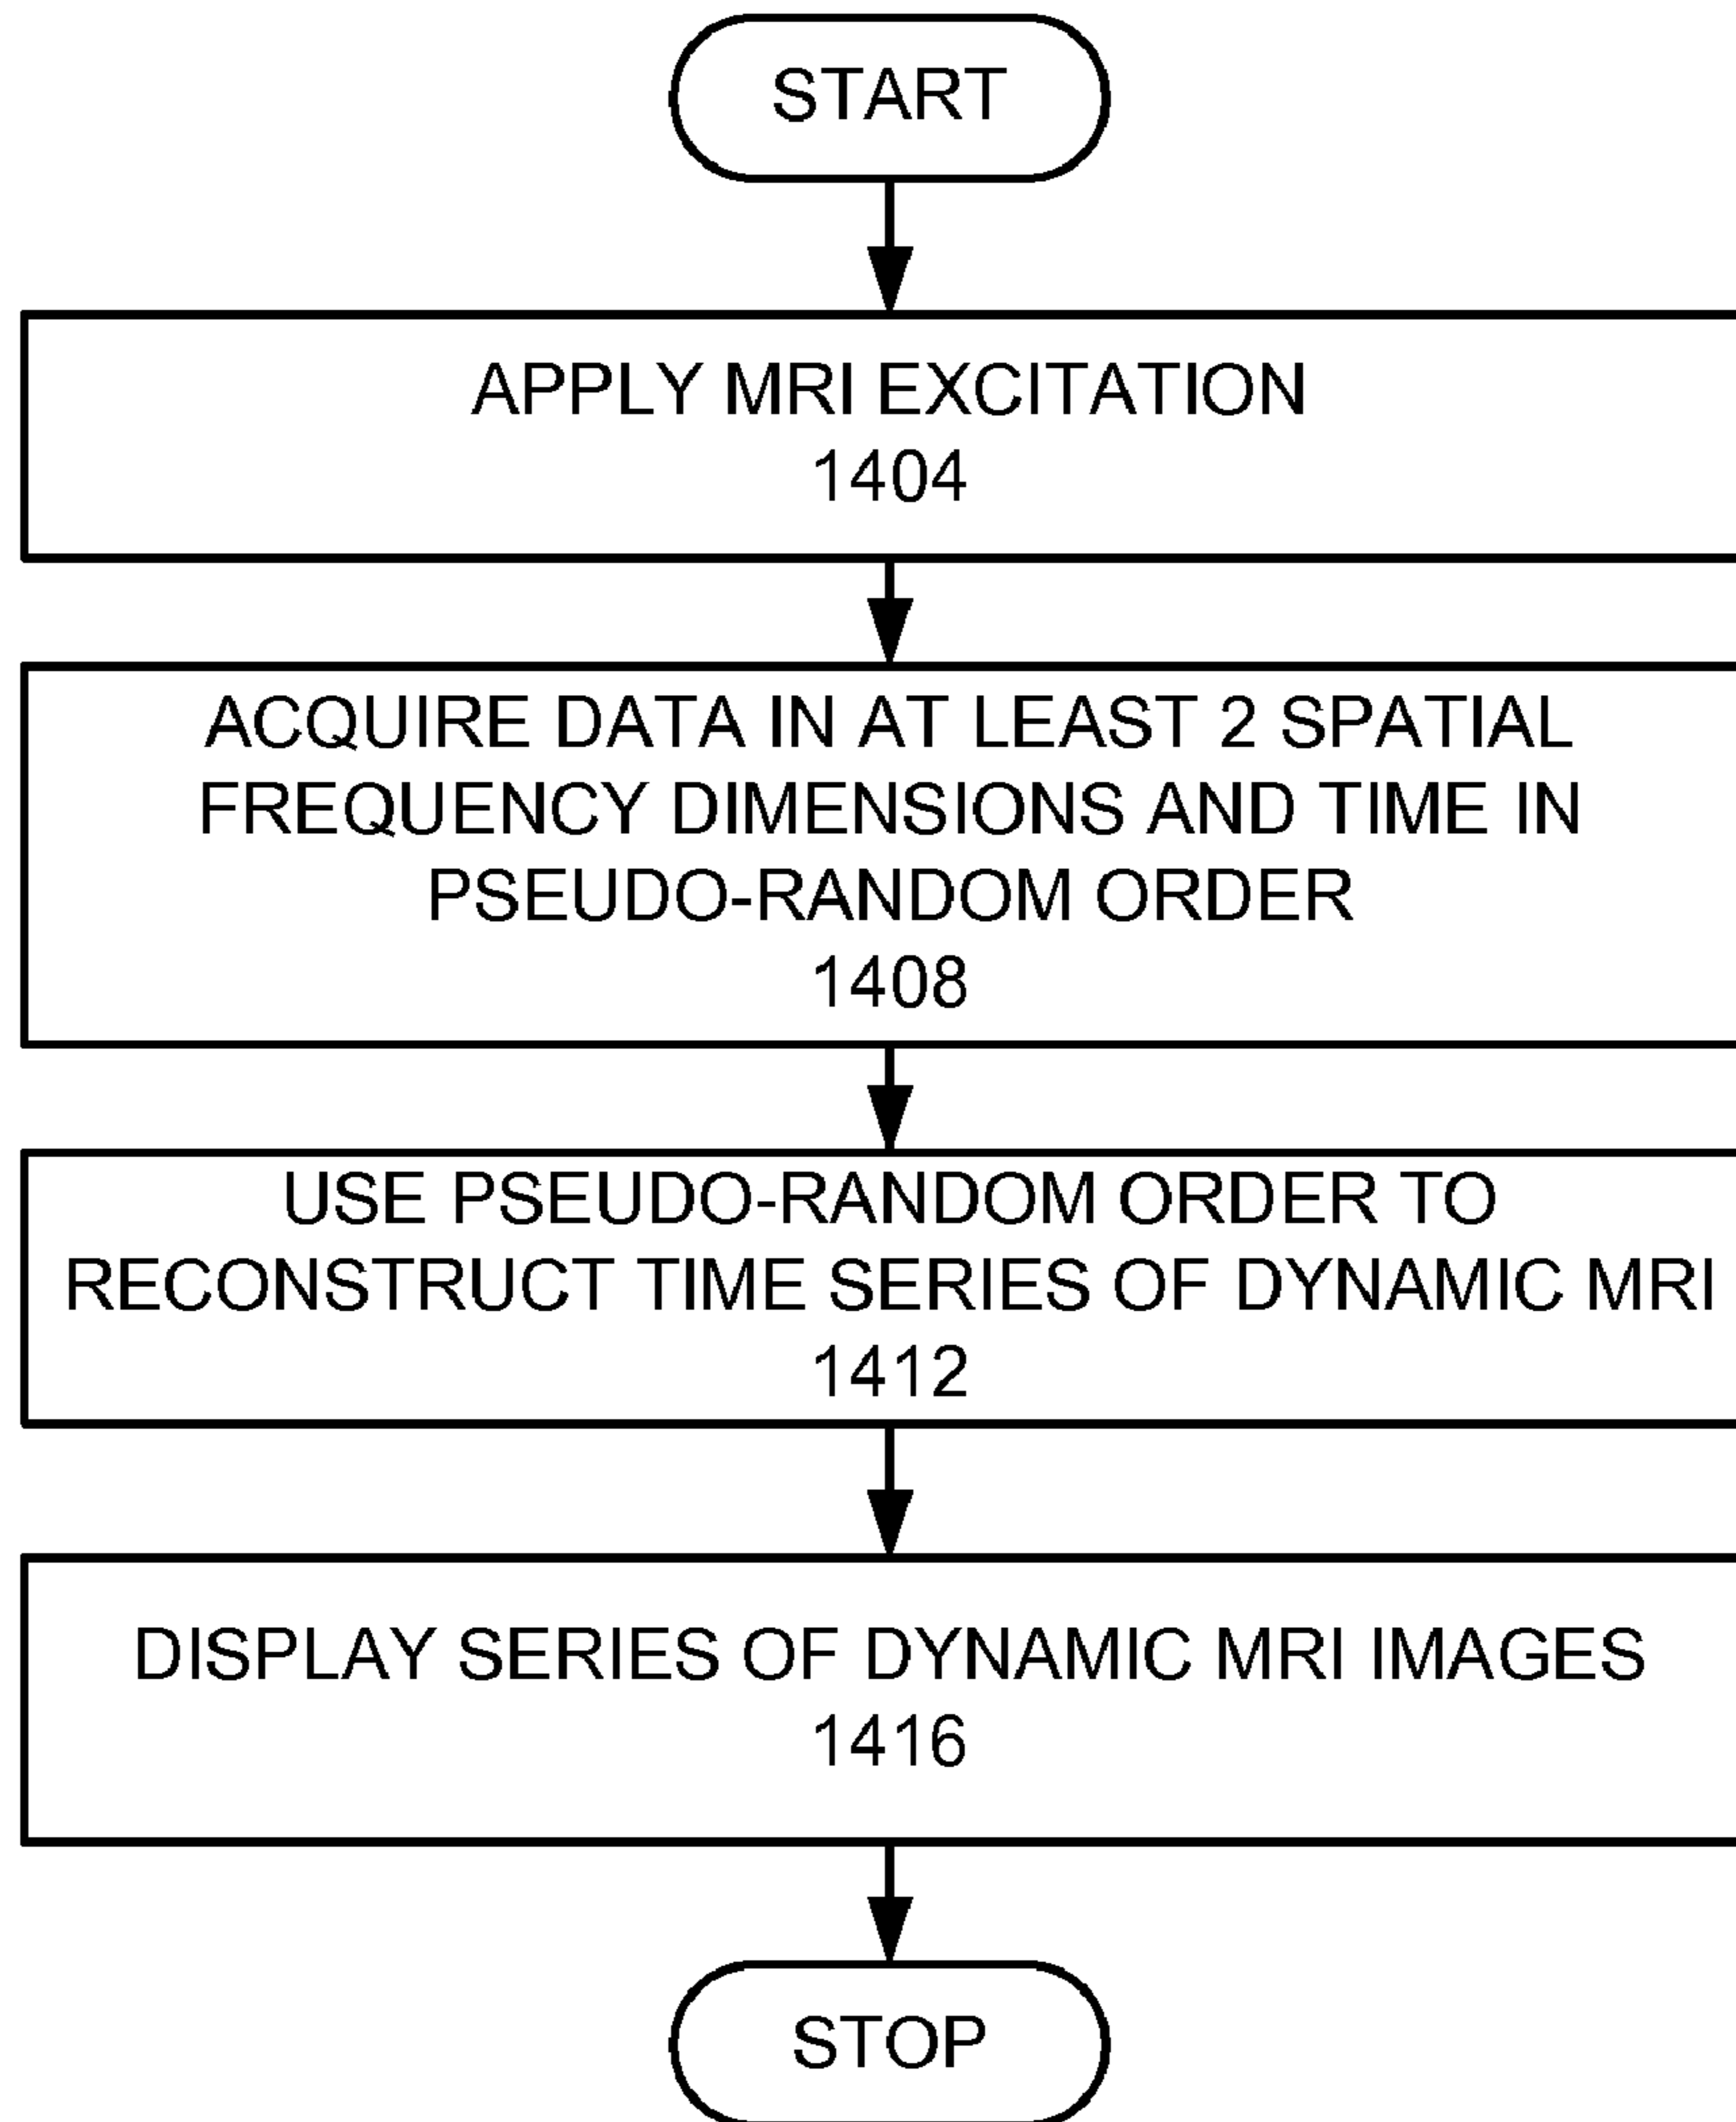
START

APPLY MRI EXCITATION
1404

ACQUIRE DATA IN AT LEAST 2 SPATIAL FREQUENCY DIMENSIONS AND TIME IN PSEUDO-RANDOM ORDER
1408

USE PSEUDO-RANDOM ORDER TO RECONSTRUCT TIME SERIES OF DYNAMIC MRI
1412

DISPLAY SERIES OF DYNAMIC MRI IMAGES
1416

STOP